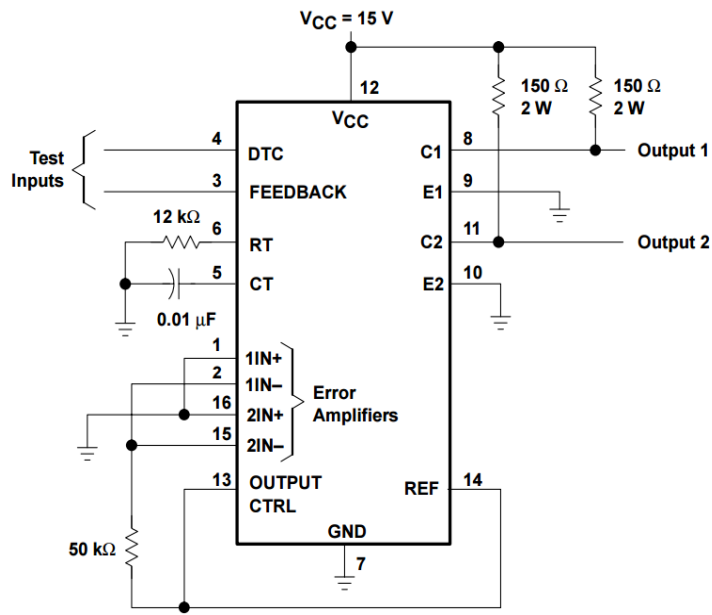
$V_{CC}$ = 15 V

12

150 Ω 2 W

150 Ω 2 W

$V_{CC}$

Test Inputs

4 DTC

3 FEEDBACK

C1 8

Output 1

E1 9

12 kΩ

6 RT

C2 11

Output 2

5 CT

E2 10

0.01 µF

1 1IN+

2 1IN–

16 2IN+

15 2IN–

Error Amplifiers

13 OUTPUT CTRL

REF 14

GND

7

50 kΩ